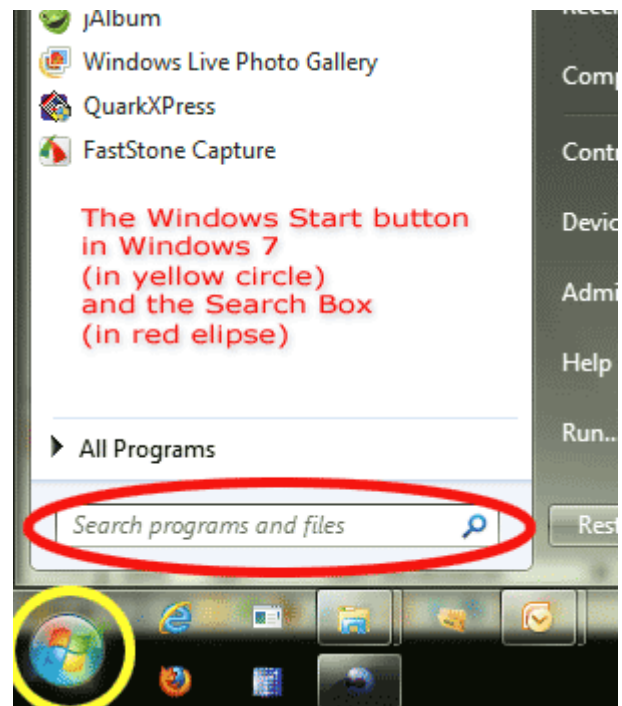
jAlbum
Windows Live Photo Gallery
QuarkXPress
FastStone Capture

The Windows Start button in Windows 7 (in yellow circle) and the Search Box (in red elipse)

All Programs

Search programs and files

Rece
Comp
Contr
Devic
Admi
Help
Run...
Rest